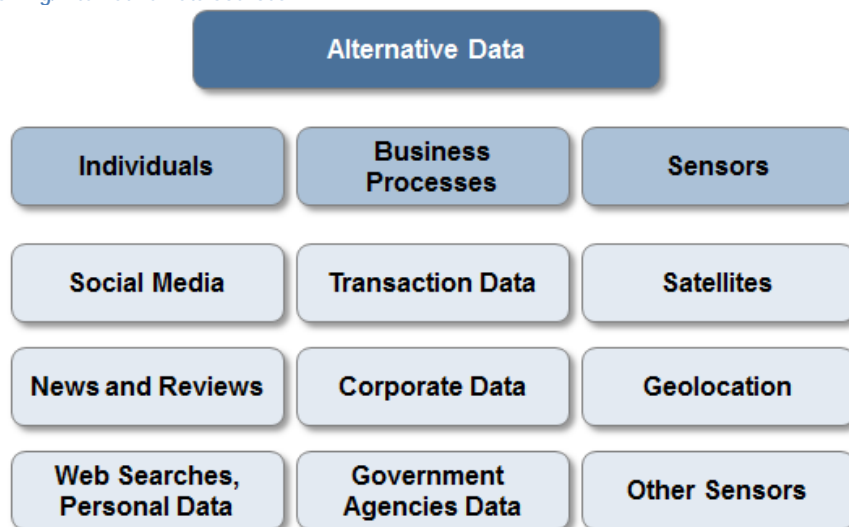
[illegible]

Alternative Data

Individuals

Business Processes

Sensors

Social Media

Transaction Data

Satellites

News and Reviews

Corporate Data

Geolocation

Web Searches, Personal Data

Government Agencies Data

Other Sensors